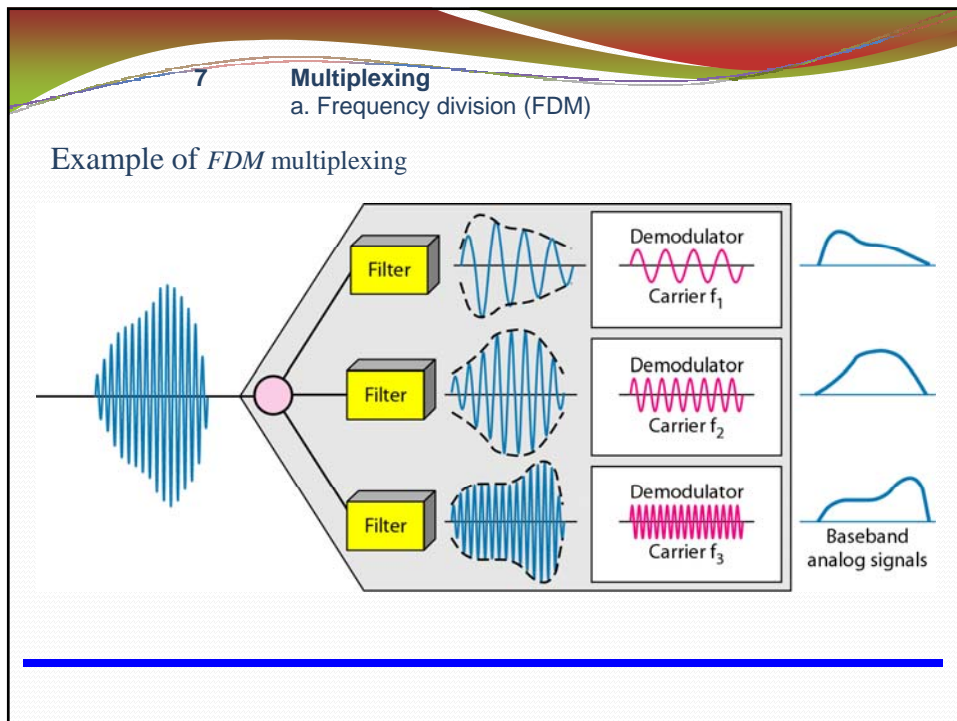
7 **Multiplexing**
a. Frequency division (FDM)

Example of *FDM* multiplexing

Filter

Filter

Filter

Demodulator
Carrier $f_1$

Demodulator
Carrier $f_2$

Demodulator
Carrier $f_3$

Baseband analog signals